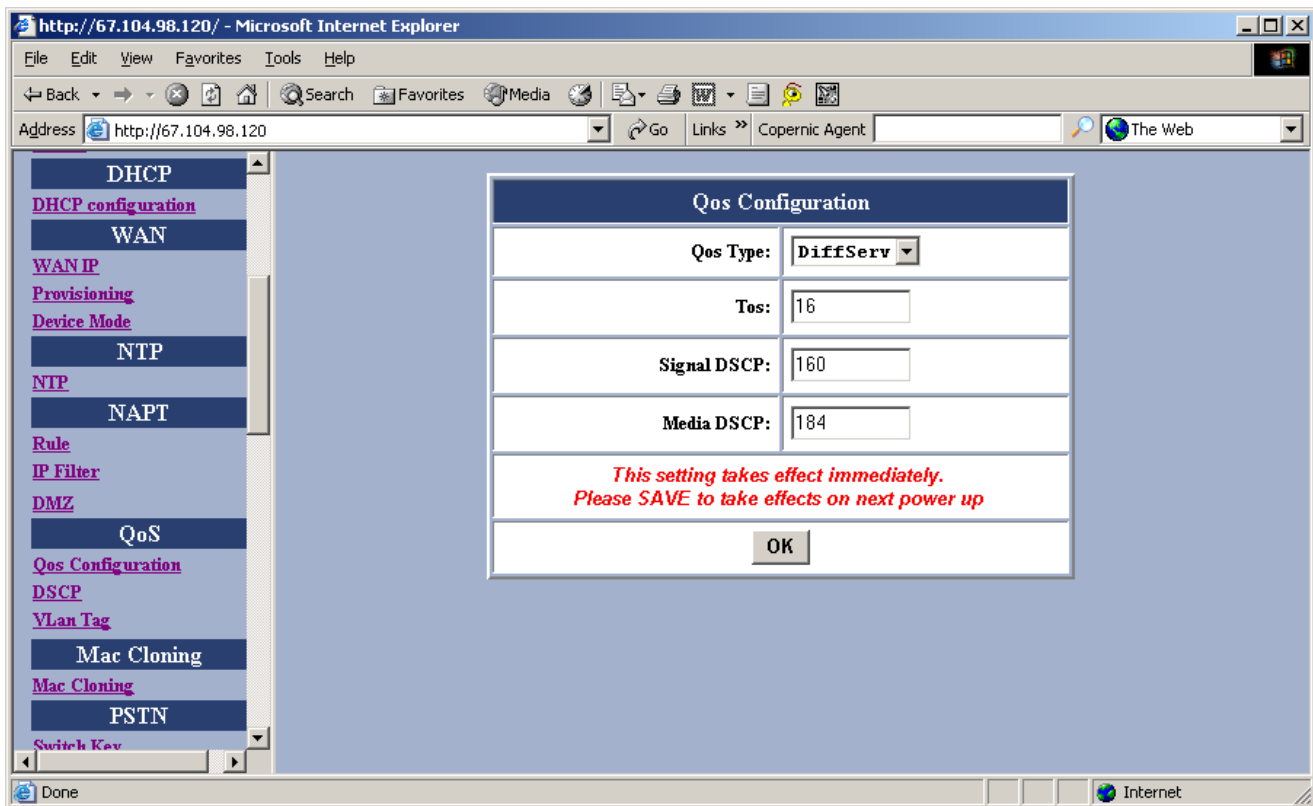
http://67.104.98.120/ - Microsoft Internet Explorer

File Edit View Favorites Tools Help

Back Search Favorites Media

Address http://67.104.98.120 Go Links Copernic Agent The Web

DHCP
DHCP configuration
WAN
WAN IP
Provisioning
Device Mode
NTP
NTP
NAPT
Rule
IP Filter
DMZ
QoS
Qos Configuration
DSCP
VLan Tag
Mac Cloning
Mac Cloning
PSTN
Switch Key

| Qos Configuration | |
|---|---|
| Qos Type: | DiffServ |
| Tos: | 16 |
| Signal DSCP: | 160 |
| Media DSCP: | 184 |

This setting takes effect immediately.
Please SAVE to take effects on next power up

OK

Done Internet